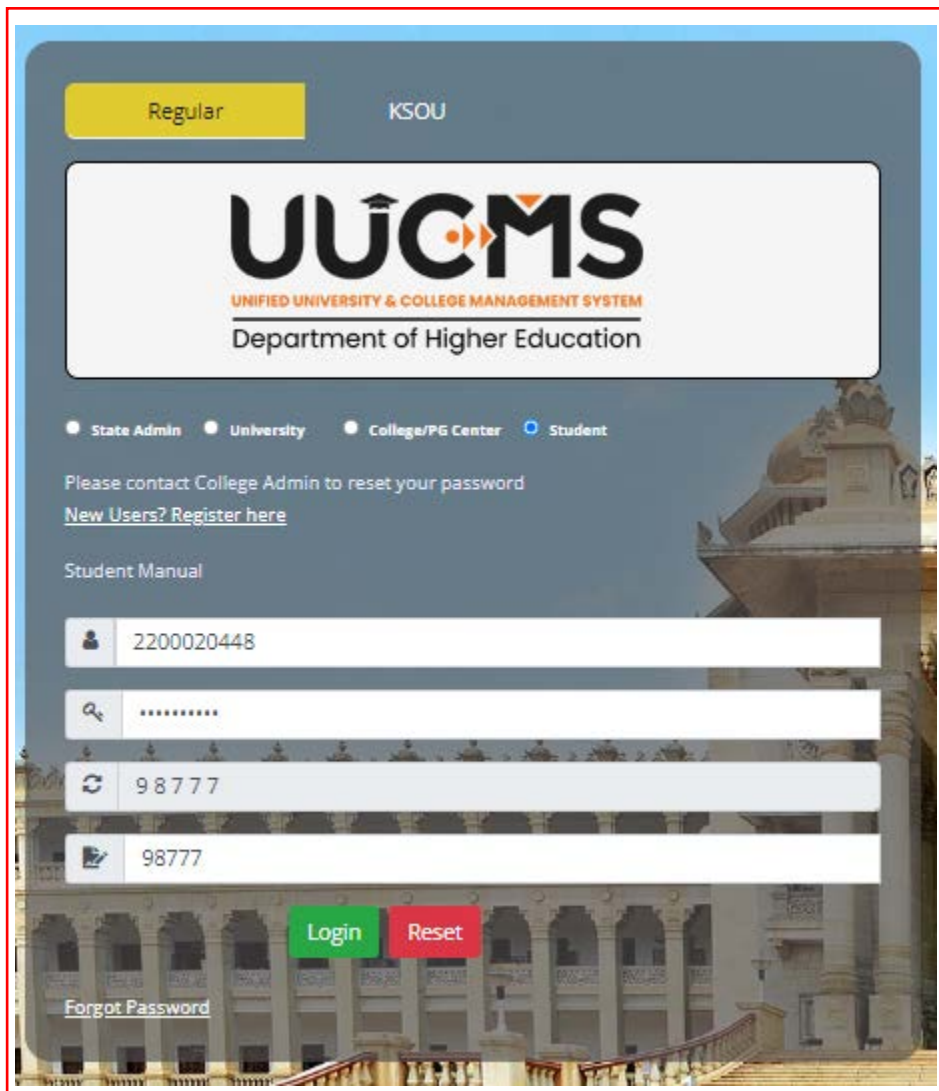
Regular
KSOU

UUCMS
UNIFIED UNIVERSITY & COLLEGE MANAGEMENT SYSTEM
Department of Higher Education

State Admin University College/PG Center Student

Please contact College Admin to reset your password
New Users? Register here

Student Manual

2200020448

•••••••••••

9 8 7 7 7

98777

Login Reset

Forgot Password